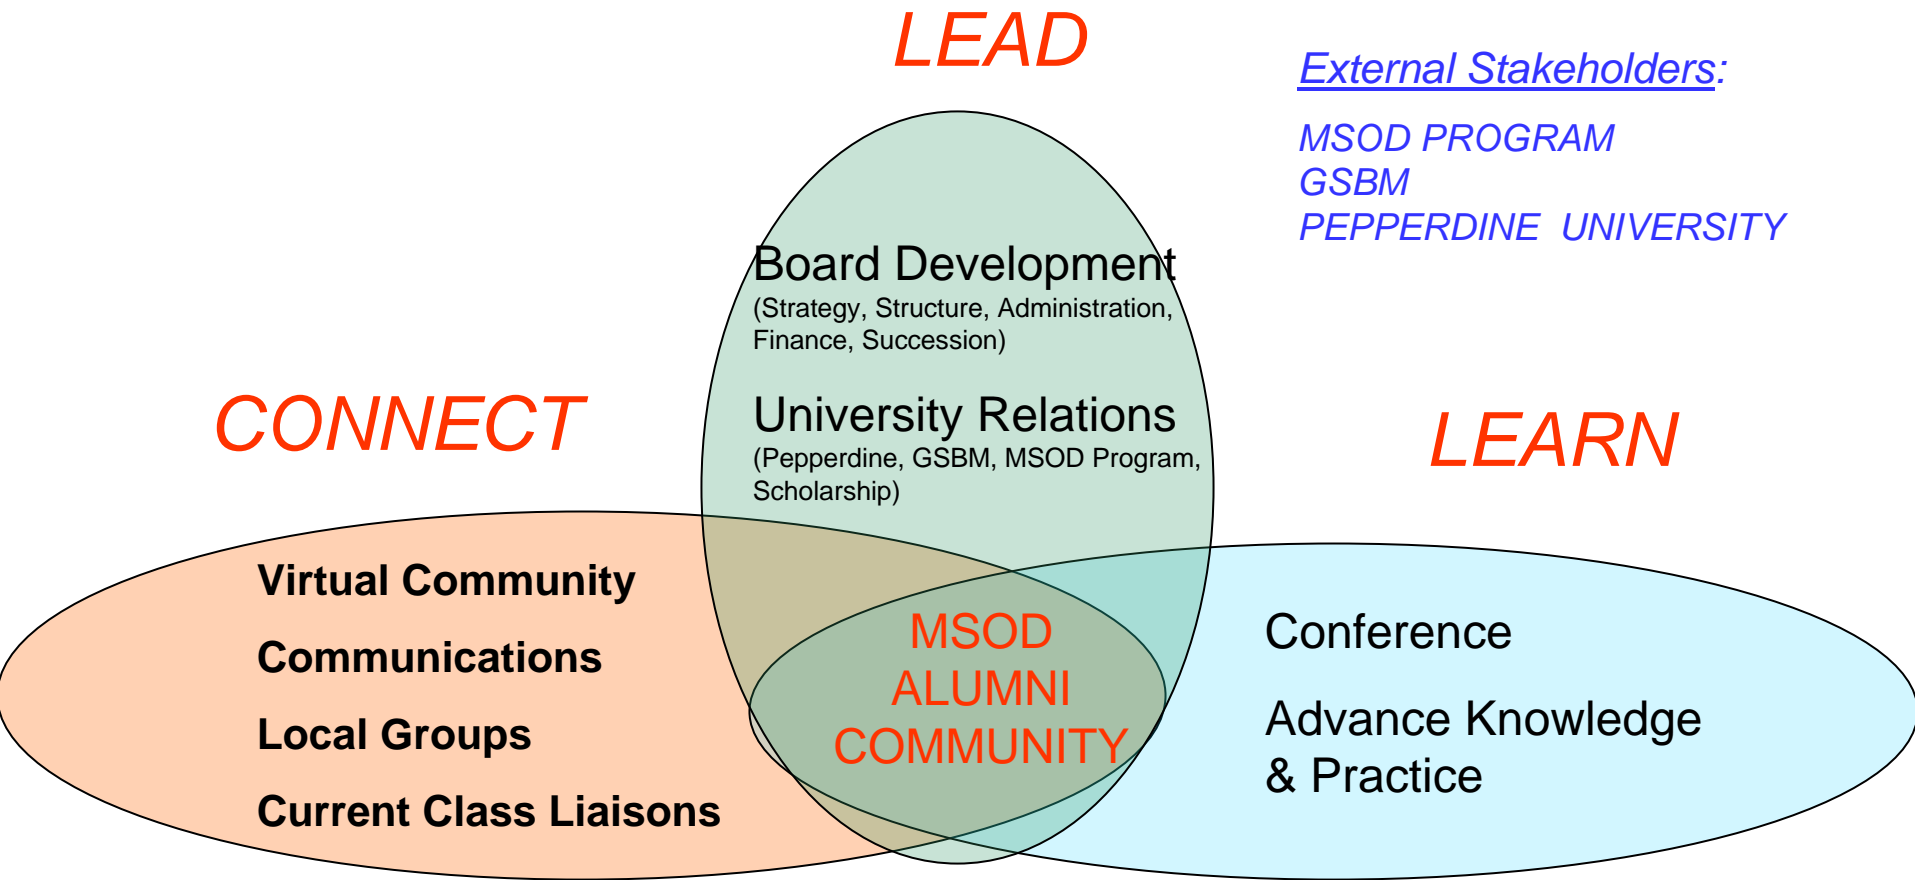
LEAD

External Stakeholders:

MSOD PROGRAM
GSBM
PEPPERDINE UNIVERSITY

Board Development
(Strategy, Structure, Administration, Finance, Succession)

University Relations
(Pepperdine, GSBM, MSOD Program, Scholarship)

CONNECT

LEARN

Virtual Community

Communications

Local Groups

Current Class Liaisons

MSOD
ALUMNI
COMMUNITY

Conference

Advance Knowledge & Practice